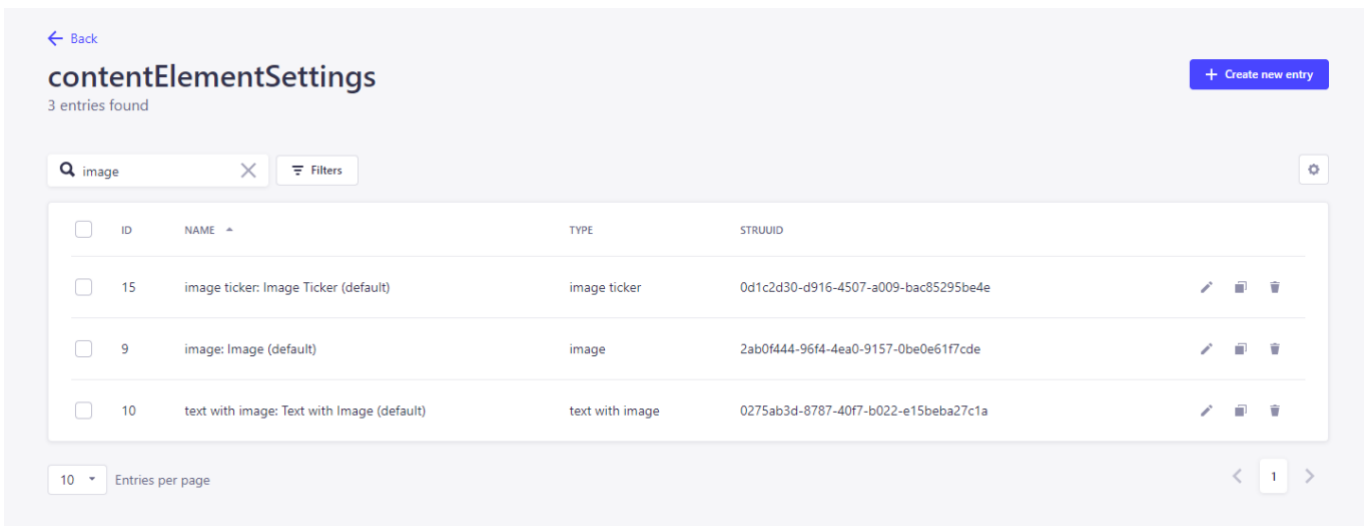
Back

contentElementSettings
3 entries found

Create new entry

image

Filters

| ID | NAME | TYPE | STRUUID |
|---|---|---|---|
| 15 | image ticker: Image Ticker (default) | image ticker | 0d1c2d30-d916-4507-a009-bac85295be4e |
| 9 | image: Image (default) | image | 2ab0f444-96f4-4ea0-9157-0be0e61f7cde |
| 10 | text with image: Text with Image (default) | text with image | 0275ab3d-8787-40f7-b022-e15beba27c1a |

10 Entries per page

1